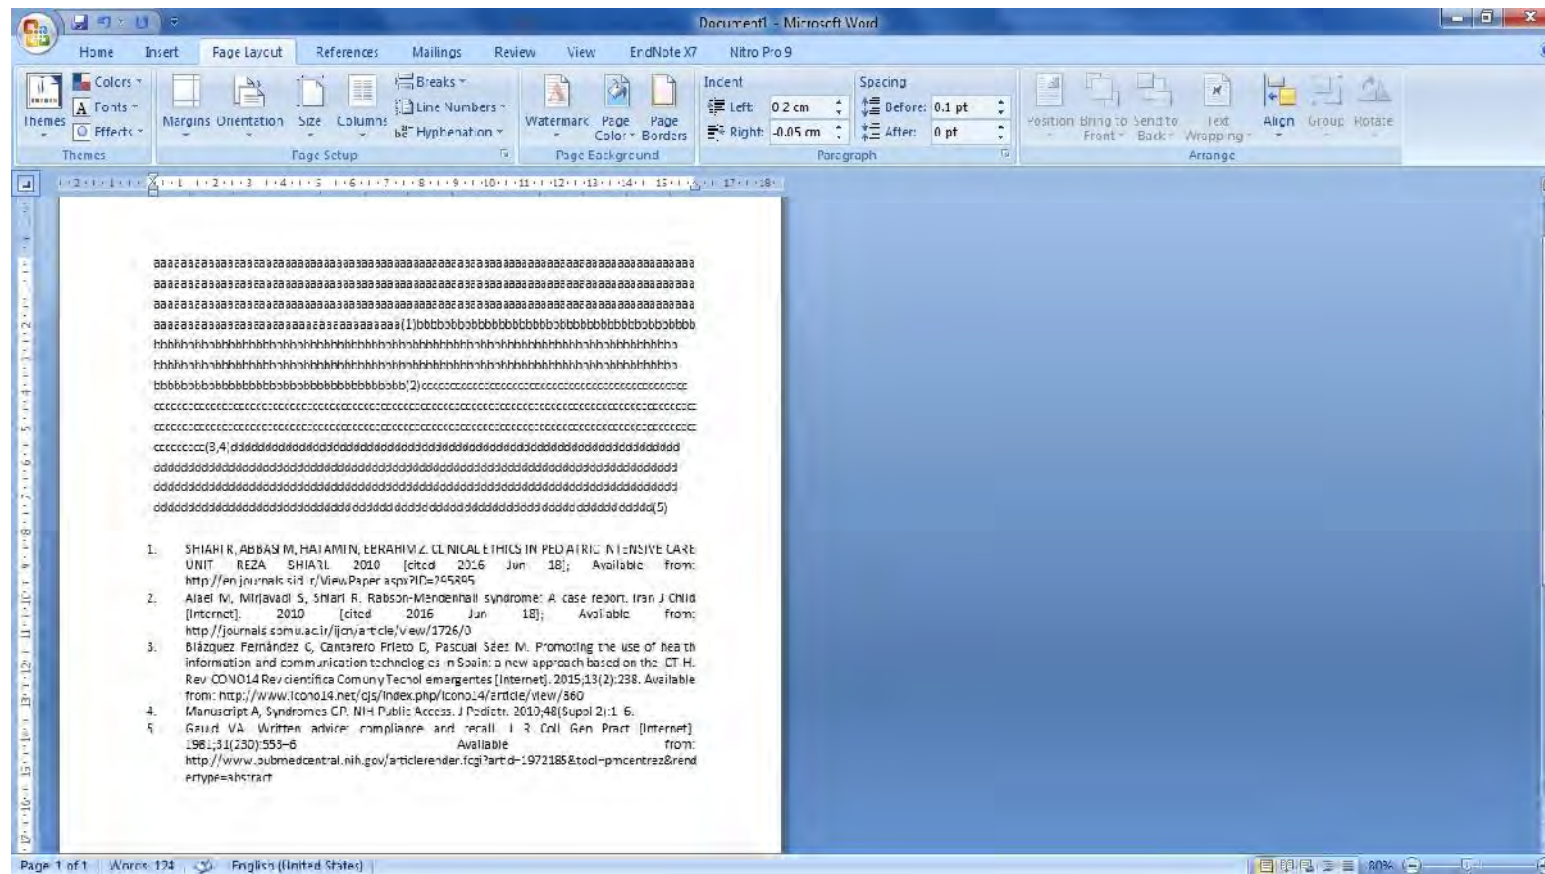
Document1 - Microsoft Word

Home Insert Page Layout References Mailings Review View EndNote X7 Nitro Pro 9

Themes Colors Fonts Effects Themes
Margins Orientation Size Columns Breaks Line Numbers Hyphenation Page Setup
Watermark Page Color Page Borders Page Background
Indent Left: 0.2 cm Right: -0.05 cm
Spacing Before: 0.1 pt After: 0 pt
Paragraph
Position Bring to Front Send to Back Text Wrapping Align Group Rotate Arrange

aaaaaaaaaaaaaaaaaaaaaaaaaaaaaaaaaaaaaaaaaaaaaaaaaaaaaaaaaaaaaaaaaaaaaaaaaaaaaaaaaaaaaaaaaaaaaaaaaaaaaaaaaaaaaaaaaaaaaaaaaaaaaaaaaaaaaaaaaaaaaaaaaaaaaaaaaaaaaaaaaaaaaaaaaaaaaaaaaaaaaaaaaaaaaaaaaaaaaaaaaaaaaaaaaaaaaaaaaaaaaaaaaaaaaaaaaaaa(1)bbbbbbbbbbbbbbbbbbbbbbbbbbbbbbbbbbbbbbbbbbbbbbbbbbbbbbbbbbbbbbbbbbbbbbbbbbbbbbbbbbbbbbbbbbbbbbbbbbbbbbbbbbbbbbbbbbbbbbbbbbbbbbbbbbbbbbbbbbbbbbbbbbbbbbbbbbbbbbbbbbbbbbbb(2)ccccccccccccccccccccccccccccccccccccccccccccccccccccccccccccccccccccccccccccccccccccccccccccccccccccccccccccccccccccccccccccccccccccccccccccccccccccccccccccccccccccccccccccccc(3,4)dddddddddddddddddddddddddddddddddddddddddddddddddddddddddddddddddddddddddddddddddddddddddddddddddddddddddddddddddddddddddddddddddddddddddddddddddddddddddddddddddddddddddddddddddddd(5)

1. SHIARI R, ABBASI M, HATAMIN, EBRAHIM Z. CLINICAL ETHICS IN PEDIATRIC INTENSIVE CARE UNIT REZA SHIARI. 2010 [cited 2016 Jun 18]; Available from: http://en.journals.sid.ir/ViewPaper.aspx?ID=295395
2. Alaei M, Mirjavadi S, Shiari R. Rabson-Mendenhall syndrome: A case report. Iran J Child [Internet]. 2010 [cited 2016 Jun 18]; Available from: http://journals.sbmu.ac.ir/ijcn/article/view/1726/0
3. Blázquez Fernández C, Cantarero Prieto D, Pascual Sáez M. Promoting the use of health information and communication technologies in Spain: a new approach based on the ICT H. Rev ICONO14 Revista científica Comun y Tecnol emergentes [Internet]. 2015;13(2):238. Available from: http://www.icono14.net/ojs/index.php/icono14/article/view/860
4. Manuscript A, Syndromes CP. NIH Public Access. J Pediatr. 2010;48(Suppl 2):1–6.
5. Gauld VA. Written advice: compliance and recall. J R Coll Gen Pract [Internet]. 1981;31(230):553–6. Available from: http://www.pubmedcentral.nih.gov/articlerender.fcgi?artid=1972185&tool=pmcentrez&rendertype=abstract

Page 1 of 1 Words: 124 English (United States) 80%